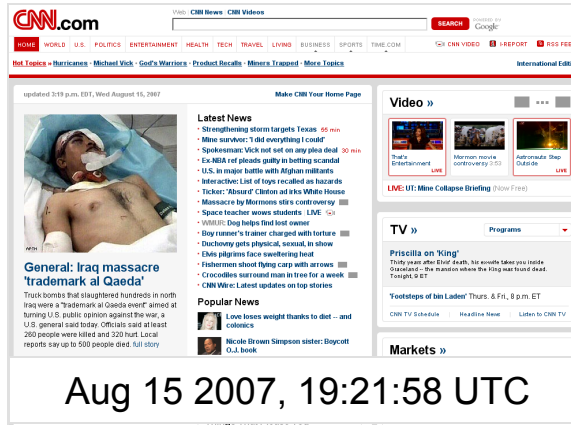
CNN.com

Web · CNN News · CNN Videos

SEARCH

POWERED BY Google

HOME WORLD U.S. POLITICS ENTERTAINMENT HEALTH TECH TRAVEL LIVING BUSINESS SPORTS TIME.COM

CNN VIDEO I-REPORT RSS FEE

Hot Topics » Hurricanes · Michael Vick · God's Warriors · Product Recalls · Miners Trapped · More Topics

International Editi

updated 3:19 p.m. EDT, Wed August 15, 2007

Make CNN Your Home Page

General: Iraq massacre 'trademark al Qaeda'

Truck bombs that slaughtered hundreds in north Iraq were a "trademark al Qaeda event" aimed at turning U.S. public opinion against the war, a U.S. general said today. Officials said at least 260 people were killed and 320 hurt. Local reports say up to 500 people died. full story

Latest News

Strengthening storm targets Texas 65 min
Mine survivor: 'I did everything I could'
Spokesman: Vick not set on any plea deal 30 min
Ex-NBA ref pleads guilty in betting scandal
U.S. in major battle with Afghan militants
Interactive: List of toys recalled as hazards
Ticker: 'Absurd' Clinton ad irks White House
Massacre by Mormons stirs controversy
Space teacher wows students LIVE
WMUR: Dog helps find lost owner
Boy runner's trainer charged with torture
Duchovny gets physical, sexual, in show
Elvis pilgrims face sweltering heat
Fishermen shoot flying carp with arrows
Crocodiles surround man in tree for a week
CNN Wire: Latest updates on top stories

Popular News

Love loses weight thanks to diet -- and colonics

Nicole Brown Simpson sister: Boycott O.J. book

Video »

That's Entertainment LIVE

Mormon movie controversy 3:53

Astronauts Step Outside LIVE

LIVE: UT: Mine Collapse Briefing (Now Free)

TV »

Programs

Priscilla on 'King'

Thirty years after Elvis' death, his ex-wife takes you inside Graceland -- the mansion where the King was found dead. Tonight, 9 ET

'Footsteps of bin Laden' Thurs. & Fri., 8 p.m. ET

CNN TV Schedule · Headline News · Listen to CNN TV

Markets »

Aug 15 2007, 19:21:58 UTC